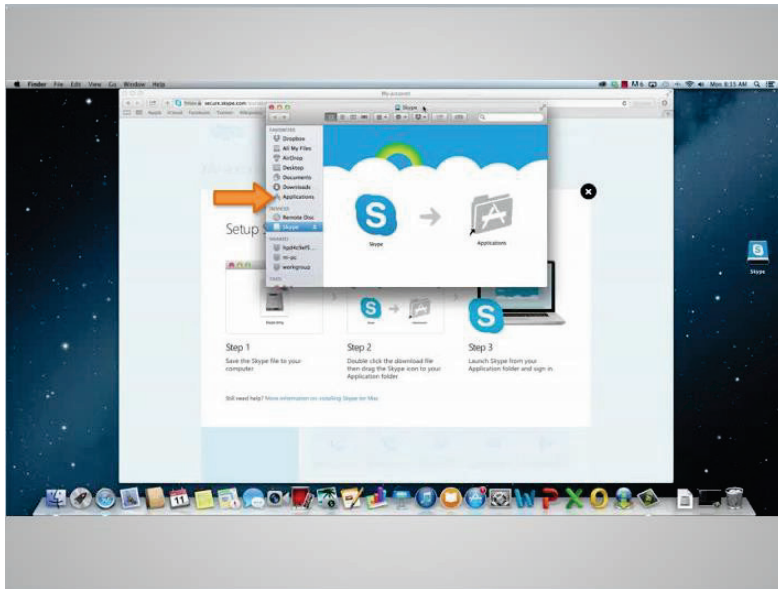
Finder File Edit View Go Window Help

Mon 8:15 AM

https secure.skype.com

Skype

FAVORITES
Dropbox
All My Files
AirDrop
Desktop
Documents
Downloads
Applications

DEVICES
Remote Disc
Skype

SHARED
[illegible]
m-pc
workgroup

Skype

Applications

Setup S

Step 1
Save the Skype file to your computer

Step 2
Double click the download file then drag the Skype icon to your Application folder

Step 3
Launch Skype from your Application folder and sign in.

Still need help? More information on installing Skype for Mac

Skype